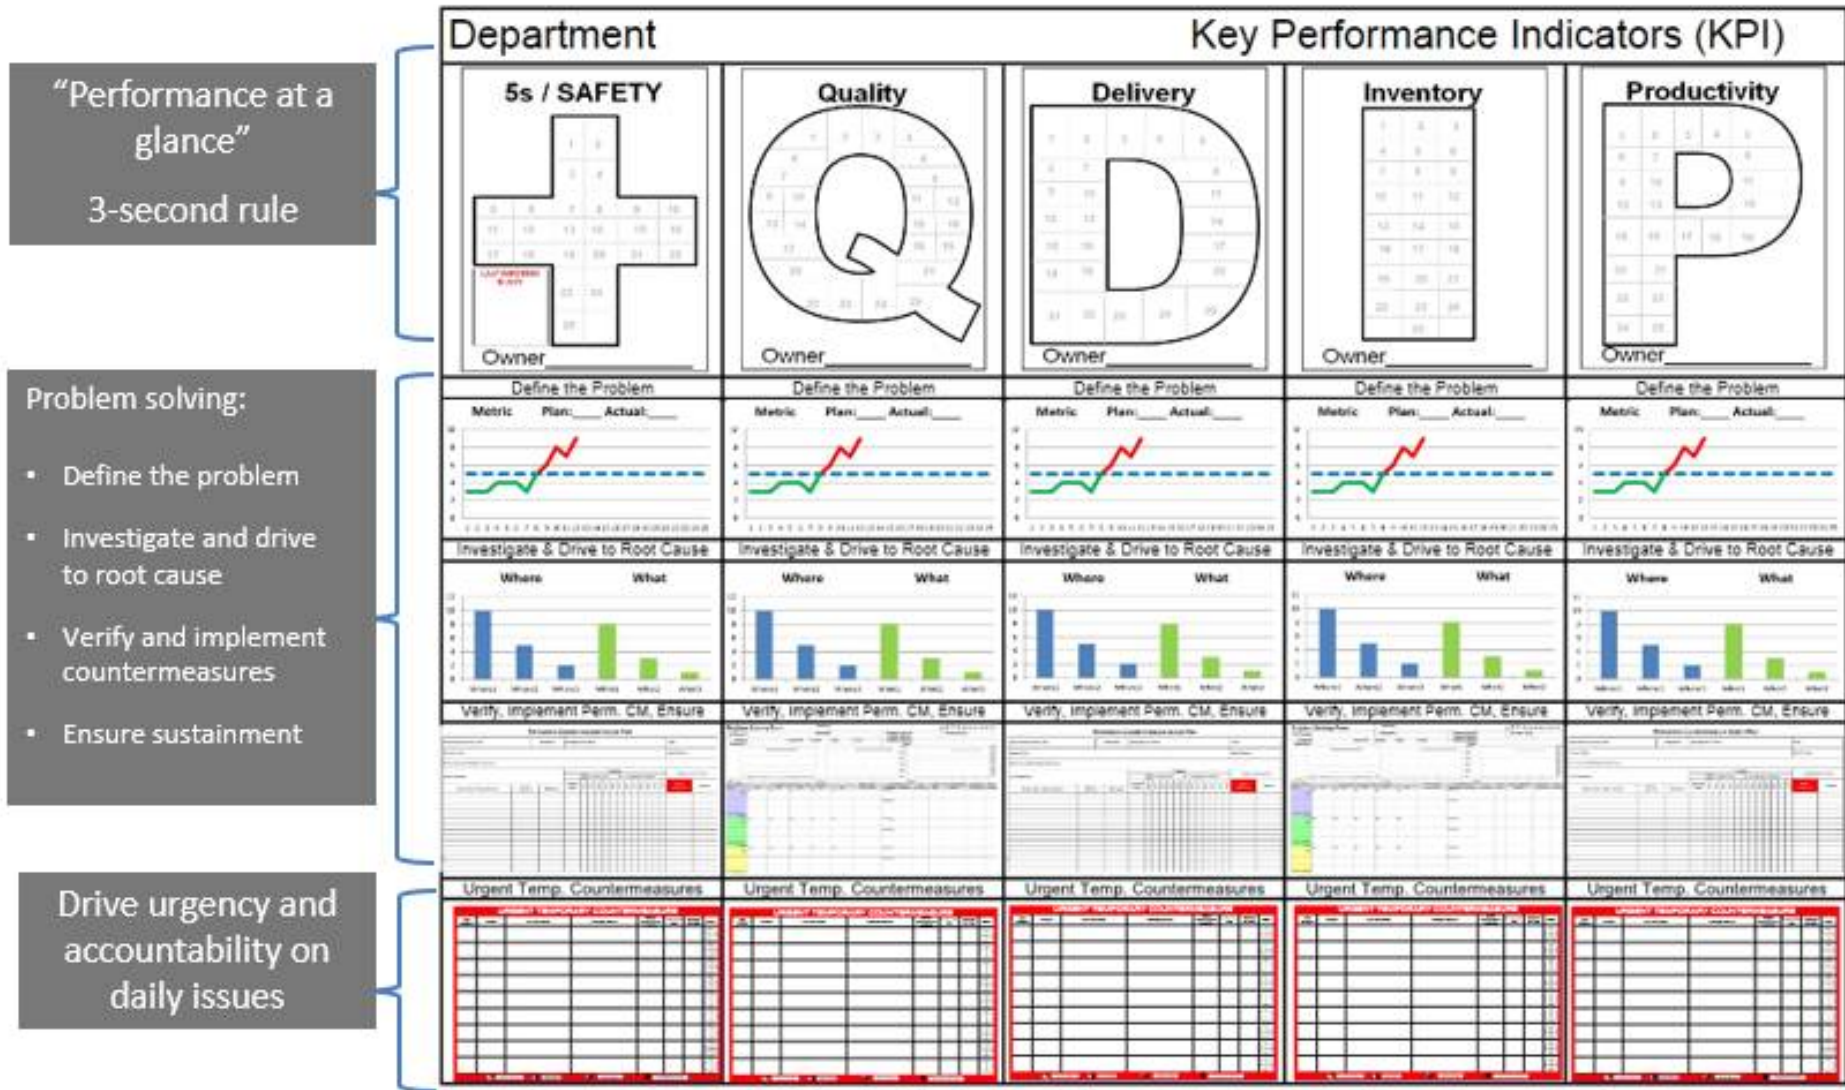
"Performance at a glance"

3-second rule

Problem solving:

- Define the problem
- Investigate and drive to root cause
- Verify and implement countermeasures
- Ensure sustainment

Drive urgency and accountability on daily issues

Department Key Performance Indicators (KPI)

| 5s / SAFETY | Quality | Delivery | Inventory | Productivity |
|---|---|---|---|---|
| Owner___ | Owner___ | Owner___ | Owner___ | Owner___ |
| Define the Problem | Define the Problem | Define the Problem | Define the Problem | Define the Problem |
| Metric Plan:___ Actual:___ | Metric Plan:___ Actual:___ | Metric Plan:___ Actual:___ | Metric Plan:___ Actual:___ | Metric Plan:___ Actual:___ |
| Investigate & Drive to Root Cause | Investigate & Drive to Root Cause | Investigate & Drive to Root Cause | Investigate & Drive to Root Cause | Investigate & Drive to Root Cause |
| Where What | Where What | Where What | Where What | Where What |
| Verify, Implement Perm. CM, Ensure | Verify, Implement Perm. CM, Ensure | Verify, Implement Perm. CM, Ensure | Verify, Implement Perm. CM, Ensure | Verify, Implement Perm. CM, Ensure |
| Urgent Temp. Countermeasures | Urgent Temp. Countermeasures | Urgent Temp. Countermeasures | Urgent Temp. Countermeasures | Urgent Temp. Countermeasures |
| URGENT TEMPORARY COUNTERMEASURES | URGENT TEMPORARY COUNTERMEASURES | URGENT TEMPORARY COUNTERMEASURES | URGENT TEMPORARY COUNTERMEASURES | URGENT TEMPORARY COUNTERMEASURES |